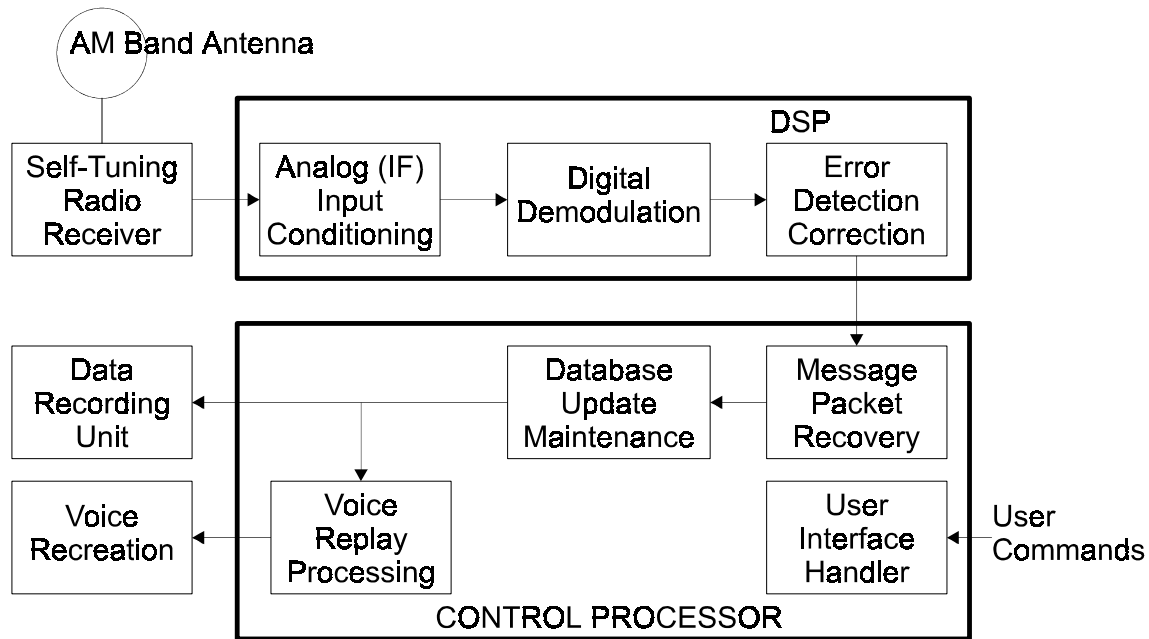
AM Band Antenna

DSP

Self-Tuning Radio Receiver

Analog (IF) Input Conditioning

Digital Demodulation

Error Detection Correction

Data Recording Unit

Database Update Maintenance

Message Packet Recovery

Voice Recreation

Voice Replay Processing

User Interface Handler

User Commands

CONTROL PROCESSOR